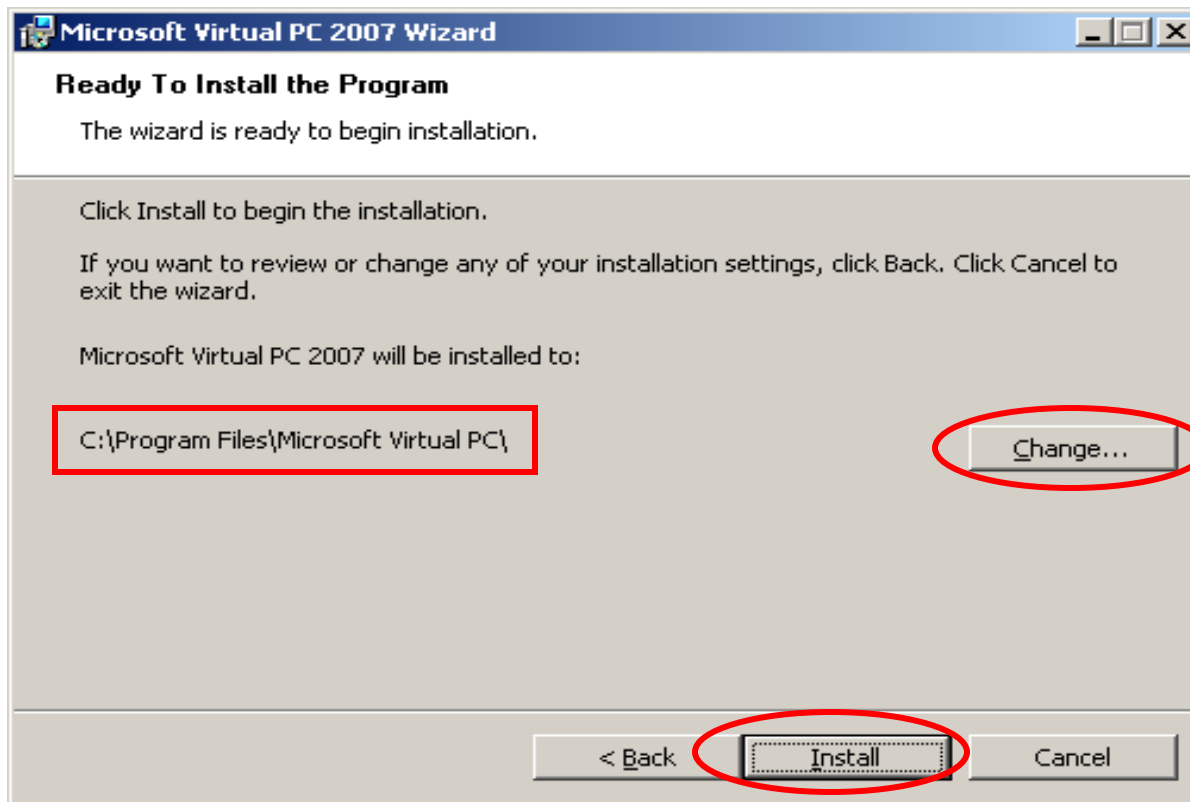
Microsoft Virtual PC 2007 Wizard

Ready To Install the Program

The wizard is ready to begin installation.

Click Install to begin the installation.

If you want to review or change any of your installation settings, click Back. Click Cancel to exit the wizard.

Microsoft Virtual PC 2007 will be installed to:

C:\Program Files\Microsoft Virtual PC\

Change...

< Back

Install

Cancel